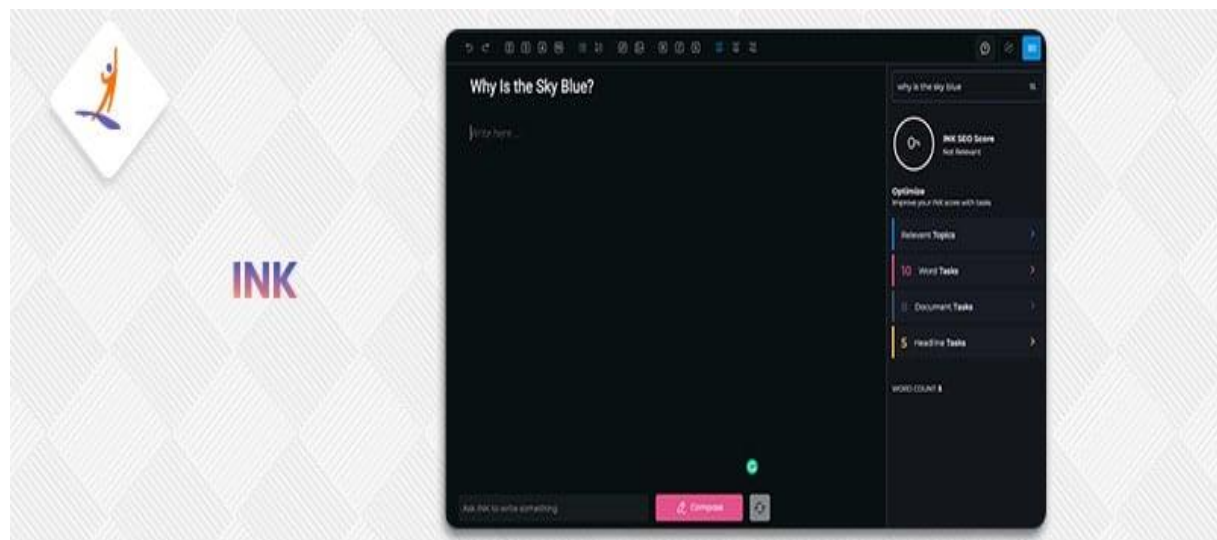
INK

Why Is the Sky Blue?

Write here...

Ask INK to write something

Compose

why is the sky blue

0%

INK SEO Score

Not Relevant

Optimize

Improve your INK score with tasks

Relevant Topics

10 Word Tasks

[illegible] Document Tasks

5 Headline Tasks

WORD COUNT 5